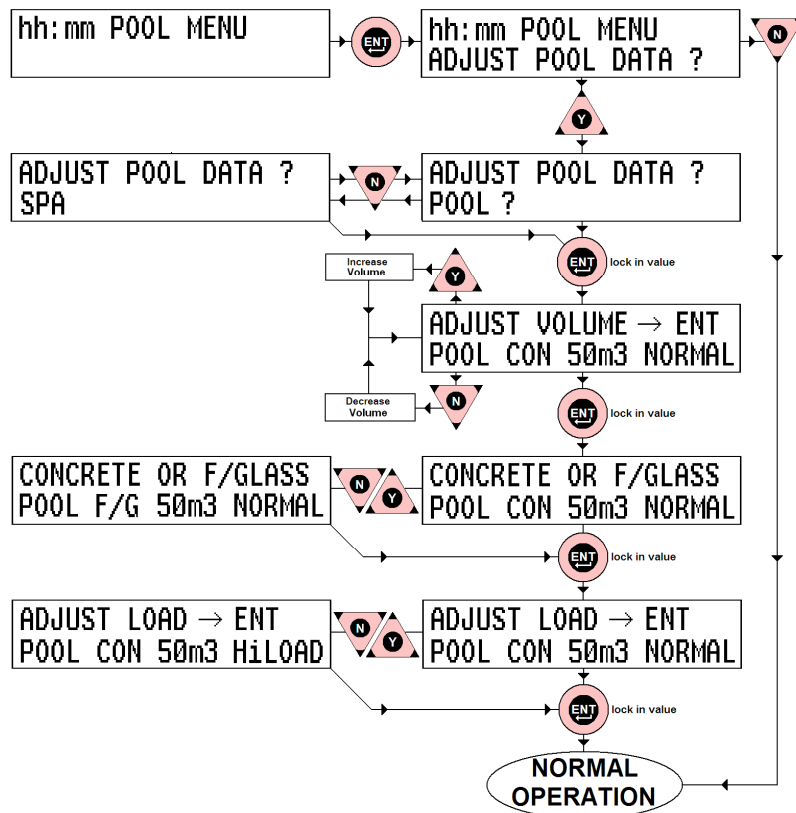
hh:mm POOL MENU

ENT

hh:mm POOL MENU
ADJUST POOL DATA ?

N

Y

ADJUST POOL DATA ?
SPA

N

ADJUST POOL DATA ?
POOL ?

ENT lock in value

Increase Volume

Y

ADJUST VOLUME → ENT
POOL CON 50m3 NORMAL

Decrease Volume

N

ENT lock in value

CONCRETE OR F/GLASS
POOL F/G 50m3 NORMAL

N Y

CONCRETE OR F/GLASS
POOL CON 50m3 NORMAL

ENT lock in value

ADJUST LOAD → ENT
POOL CON 50m3 HiLOAD

N Y

ADJUST LOAD → ENT
POOL CON 50m3 NORMAL

ENT lock in value

NORMAL
OPERATION